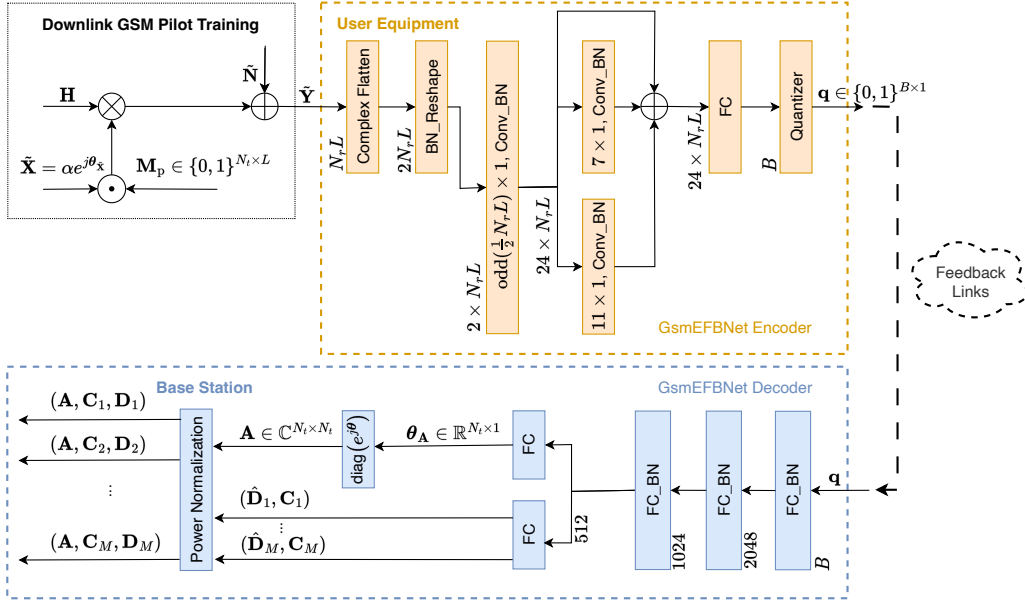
Downlink GSM Pilot Training

$\mathbf{H}$

$\tilde{\mathbf{N}}$

$\tilde{\mathbf{Y}}$

$\tilde{\mathbf{X}} = \alpha e^{j\boldsymbol{\theta}_{\tilde{\mathbf{X}}}}$

$\mathbf{M}_{\mathrm{p}} \in \{0,1\}^{N_t \times L}$

User Equipment

$N_r L$

Complex Flatten

$2N_r L$

BN_Reshape

$2 \times N_r L$

$\mathrm{odd}(\frac{1}{2}N_r L) \times 1$, Conv_BN

$24 \times N_r L$

$7 \times 1$, Conv_BN

$11 \times 1$, Conv_BN

$24 \times N_r L$

FC

$B$

Quantizer

$\mathbf{q} \in \{0,1\}^{B \times 1}$

GsmEFBNet Encoder

Feedback Links

Base Station

GsmEFBNet Decoder

$(\mathbf{A}, \mathbf{C}_1, \mathbf{D}_1)$

$(\mathbf{A}, \mathbf{C}_2, \mathbf{D}_2)$

$\vdots$

$(\mathbf{A}, \mathbf{C}_M, \mathbf{D}_M)$

Power Normalization

$\mathbf{A} \in \mathbb{C}^{N_t \times N_t}$

$\mathrm{diag}(e^{j\boldsymbol{\theta}})$

$\boldsymbol{\theta}_{\mathbf{A}} \in \mathbb{R}^{N_t \times 1}$

FC

$(\hat{\mathbf{D}}_1, \mathbf{C}_1)$

$\vdots$

$(\hat{\mathbf{D}}_M, \mathbf{C}_M)$

FC

512

FC_BN

1024

FC_BN

2048

FC_BN

$B$

$\mathbf{q}$